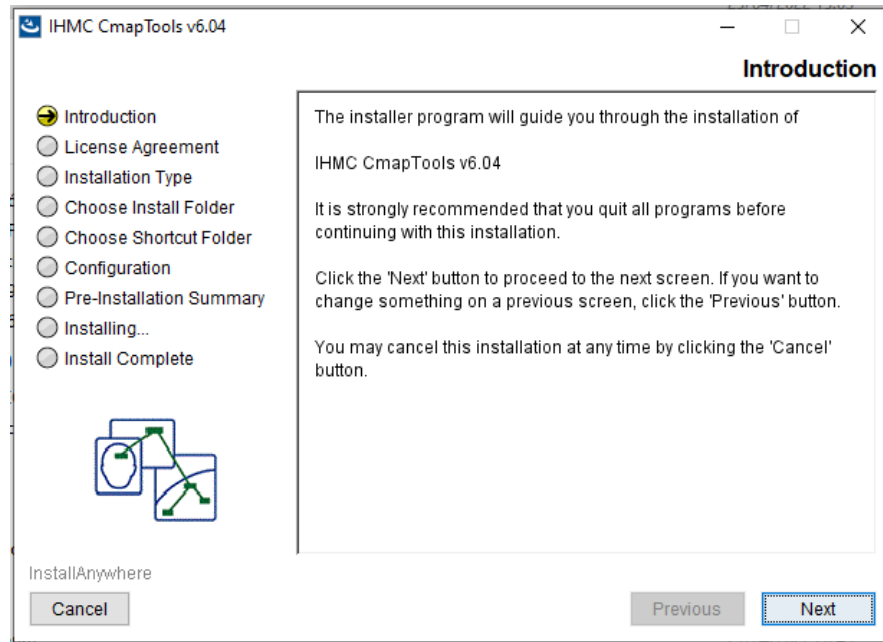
IHMC CmapTools v6.04

Introduction

Introduction
License Agreement
Installation Type
Choose Install Folder
Choose Shortcut Folder
Configuration
Pre-Installation Summary
Installing...
Install Complete

The installer program will guide you through the installation of

IHMC CmapTools v6.04

It is strongly recommended that you quit all programs before continuing with this installation.

Click the 'Next' button to proceed to the next screen. If you want to change something on a previous screen, click the 'Previous' button.

You may cancel this installation at any time by clicking the 'Cancel' button.

InstallAnywhere

Cancel

Previous

Next